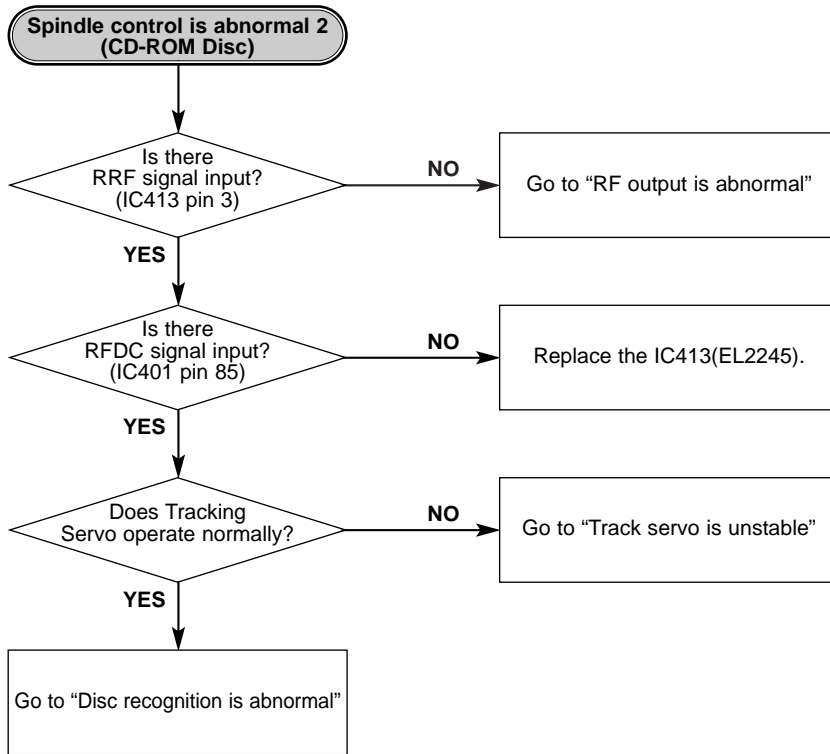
Spindle control is abnormal 2
(CD-ROM Disc)

Is there
RRF signal input?
(IC413 pin 3)

NO

Go to “RF output is abnormal”

YES

Is there
RFDC signal input?
(IC401 pin 85)

NO

Replace the IC413(EL2245).

YES

Does Tracking
Servo operate normally?

NO

Go to “Track servo is unstable”

YES

Go to “Disc recognition is abnormal”